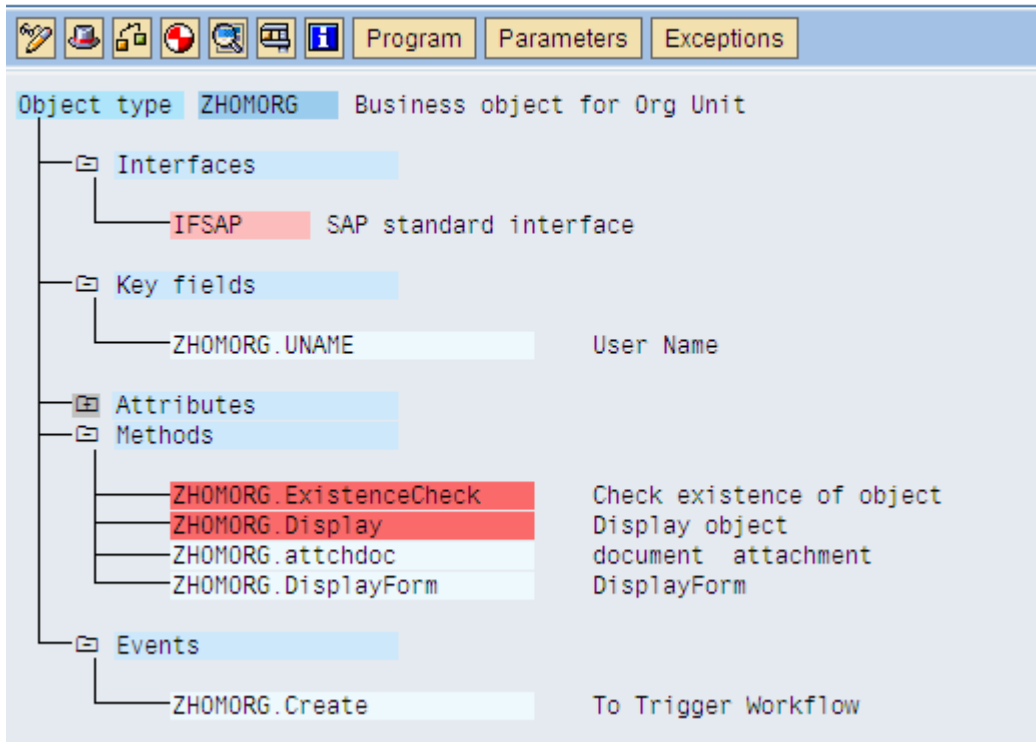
Program Parameters Exceptions

Object type ZHOMORG Business object for Org Unit

Interfaces

IFSAP SAP standard interface

Key fields

ZHOMORG.UNAME User Name

Attributes

Methods

ZHOMORG.ExistenceCheck Check existence of object

ZHOMORG.Display Display object

ZHOMORG.attchdoc document attachment

ZHOMORG.DisplayForm DisplayForm

Events

ZHOMORG.Create To Trigger Workflow